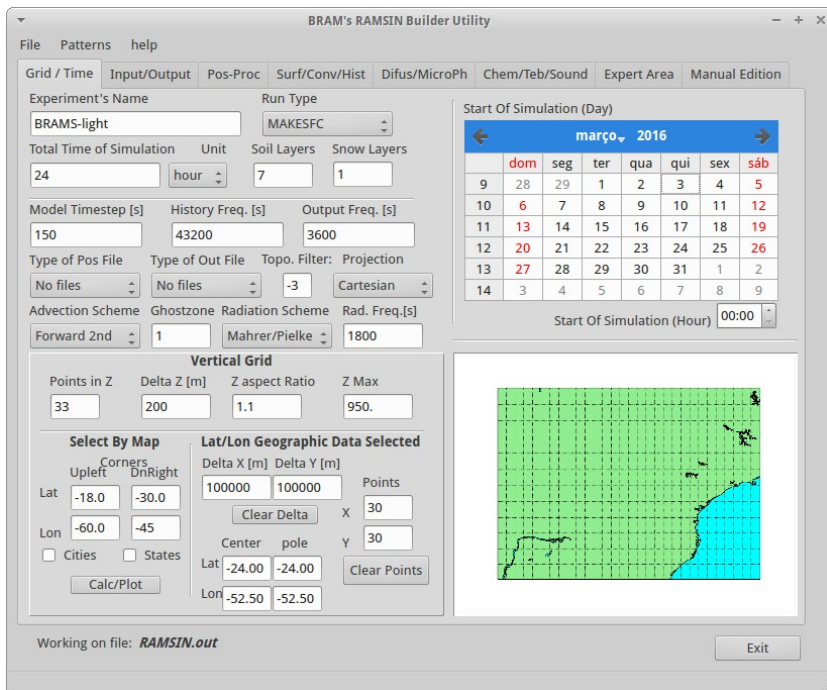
BRAM's RAMSIN Builder Utility

File Patterns help

Grid / Time | Input/Output | Pos-Proc | Surf/Conv/Hist | Difus/MicroPh | Chem/Teb/Sound | Expert Area | Manual Edition

Experiment's Name
BRAMS-light
Run Type
MAKESFC
Total Time of Simulation
24
Unit
hour
Soil Layers
7
Snow Layers
1
Model Timestep [s]
150
History Freq. [s]
43200
Output Freq. [s]
3600
Type of Pos File
No files
Type of Out File
No files
Topo. Filter:
-3
Projection
Cartesian
Advection Scheme
Forward 2nd
Ghostzone
1
Radiation Scheme
Mahrer/Pielke
Rad. Freq.[s]
1800

Vertical Grid
Points in Z
33
Delta Z [m]
200
Z aspect Ratio
1.1
Z Max
950.

Select By Map
Corners
Upleft DnRight
Lat -18.0 -30.0
Lon -60.0 -45
Cities States
Calc/Plot

Lat/Lon Geographic Data Selected
Delta X [m] Delta Y [m]
100000 100000
Clear Delta
Points
X 30
Y 30
Center pole
Lat -24.00 -24.00
Lon -52.50 -52.50
Clear Points

Start Of Simulation (Day)
março 2016

| | dom | seg | ter | qua | qui | sex | sáb |
|---|---|---|---|---|---|---|---|
| 9 | 28 | 29 | 1 | 2 | 3 | 4 | 5 |
| 10 | 6 | 7 | 8 | 9 | 10 | 11 | 12 |
| 11 | 13 | 14 | 15 | 16 | 17 | 18 | 19 |
| 12 | 20 | 21 | 22 | 23 | 24 | 25 | 26 |
| 13 | 27 | 28 | 29 | 30 | 31 | 1 | 2 |
| 14 | 3 | 4 | 5 | 6 | 7 | 8 | 9 |

Start Of Simulation (Hour) 00:00

Working on file: RAMSIN.out
Exit